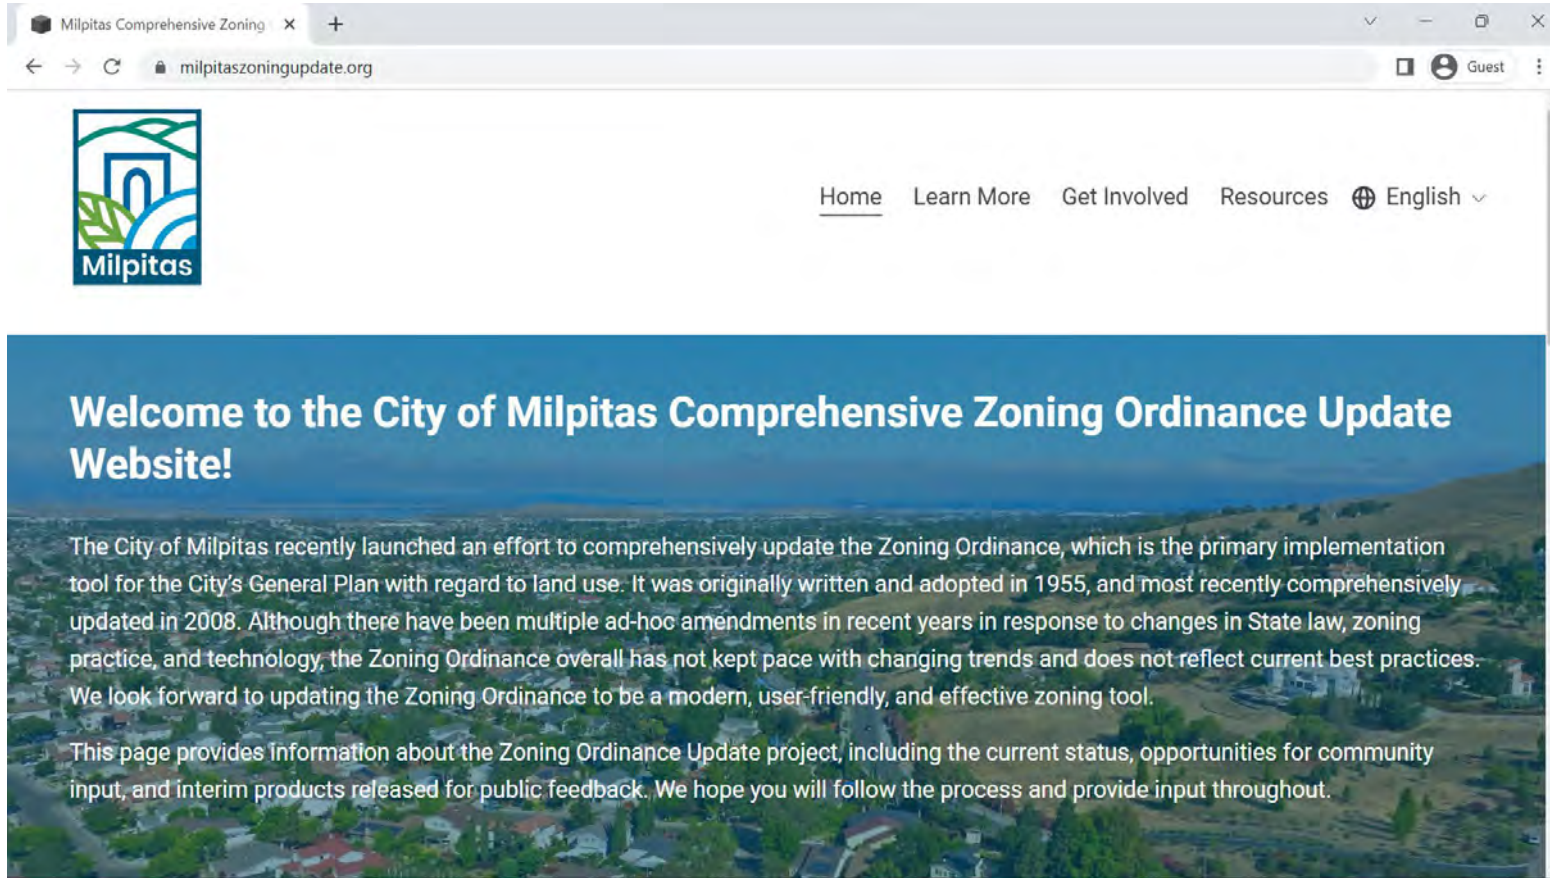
Milpitas Comprehensive Zoning ×

+

milpitaszoningupdate.org

Guest

Milpitas

Home Learn More Get Involved Resources English

Welcome to the City of Milpitas Comprehensive Zoning Ordinance Update Website!

The City of Milpitas recently launched an effort to comprehensively update the Zoning Ordinance, which is the primary implementation tool for the City's General Plan with regard to land use. It was originally written and adopted in 1955, and most recently comprehensively updated in 2008. Although there have been multiple ad-hoc amendments in recent years in response to changes in State law, zoning practice, and technology, the Zoning Ordinance overall has not kept pace with changing trends and does not reflect current best practices. We look forward to updating the Zoning Ordinance to be a modern, user-friendly, and effective zoning tool.

This page provides information about the Zoning Ordinance Update project, including the current status, opportunities for community input, and interim products released for public feedback. We hope you will follow the process and provide input throughout.